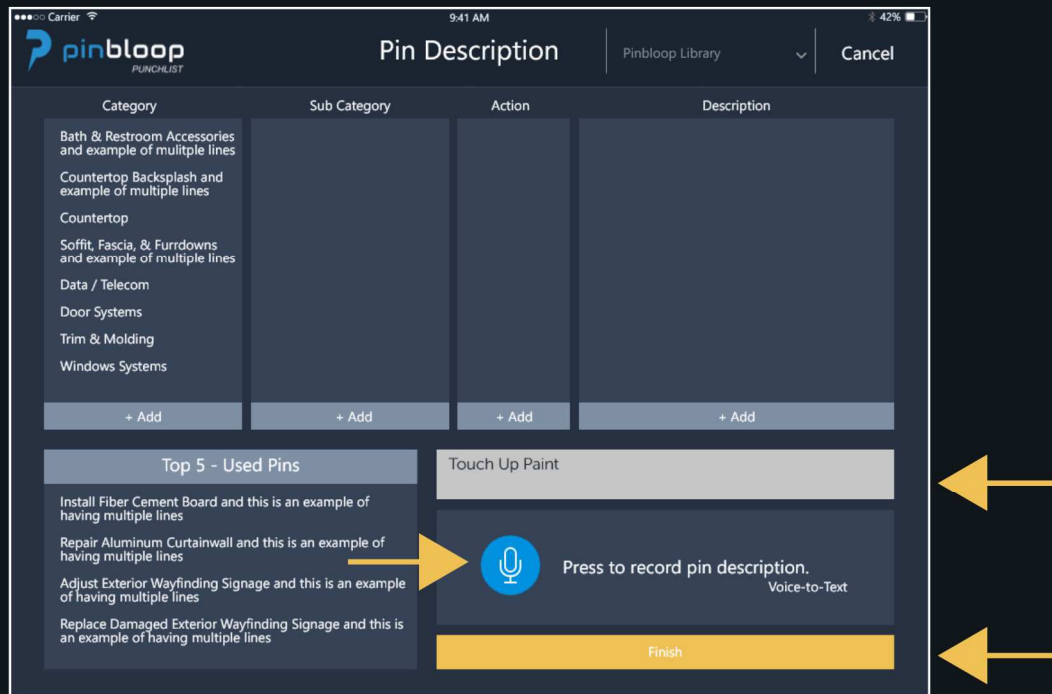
●●●○○ Carrier
9:41 AM
42%

pinbloop
PUNCHLIST

Pin Description

Pinbloop Library

Cancel

Category

Bath & Restroom Accessories and example of mulitple lines

Countertop Backsplash and example of multiple lines

Countertop

Soffit, Fascia, & Furrdowns and example of multiple lines

Data / Telecom

Door Systems

Trim & Molding

Windows Systems

+ Add

Sub Category

+ Add

Action

+ Add

Description

+ Add

Top 5 - Used Pins

Install Fiber Cement Board and this is an example of having multiple lines

Repair Aluminum Curtainwall and this is an example of having multiple lines

Adjust Exterior Wayfinding Signage and this is an example of having multiple lines

Replace Damaged Exterior Wayfinding Signage and this is an example of having multiple lines

Touch Up Paint

Press to record pin description.

Voice-to-Text

Finish